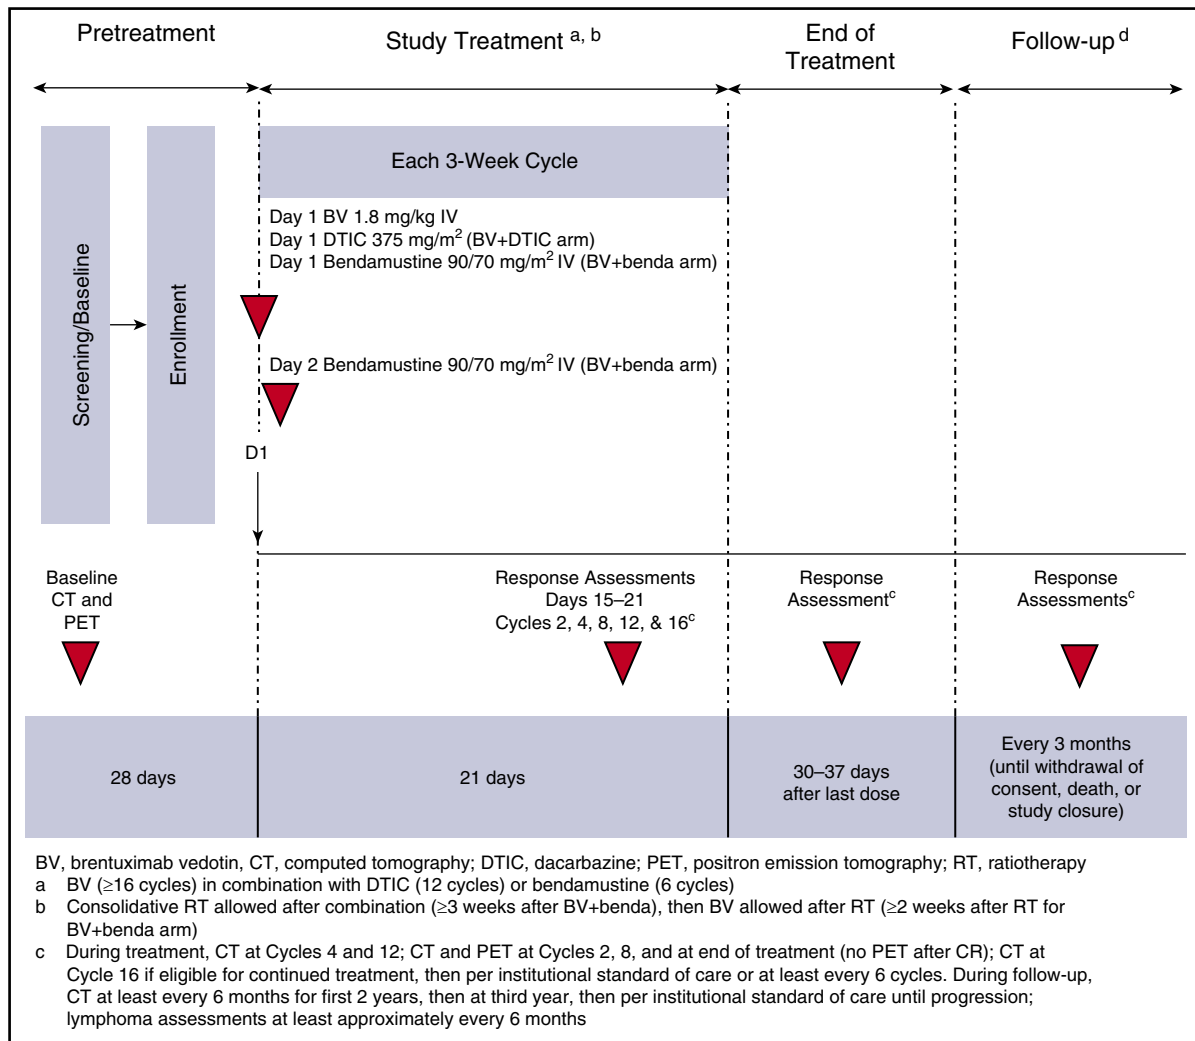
Pretreatment

Study Treatment $^{a, b}$

End of Treatment

Follow-up $^{d}$

Screening/Baseline

Enrollment

Each 3-Week Cycle

Day 1 BV 1.8 mg/kg IV
Day 1 DTIC 375 mg/m$^2$ (BV+DTIC arm)
Day 1 Bendamustine 90/70 mg/m$^2$ IV (BV+benda arm)

Day 2 Bendamustine 90/70 mg/m$^2$ IV (BV+benda arm)

D1

Baseline CT and PET

Response Assessments Days 15–21 Cycles 2, 4, 8, 12, & 16$^c$

Response Assessment$^c$

Response Assessments$^c$

28 days

21 days

30–37 days after last dose

Every 3 months (until withdrawal of consent, death, or study closure)

BV, brentuximab vedotin, CT, computed tomography; DTIC, dacarbazine; PET, positron emission tomography; RT, ratiotherapy
a BV (≥16 cycles) in combination with DTIC (12 cycles) or bendamustine (6 cycles)
b Consolidative RT allowed after combination (≥3 weeks after BV+benda), then BV allowed after RT (≥2 weeks after RT for BV+benda arm)
c During treatment, CT at Cycles 4 and 12; CT and PET at Cycles 2, 8, and at end of treatment (no PET after CR); CT at Cycle 16 if eligible for continued treatment, then per institutional standard of care or at least every 6 cycles. During follow-up, CT at least every 6 months for first 2 years, then at third year, then per institutional standard of care until progression; lymphoma assessments at least approximately every 6 months